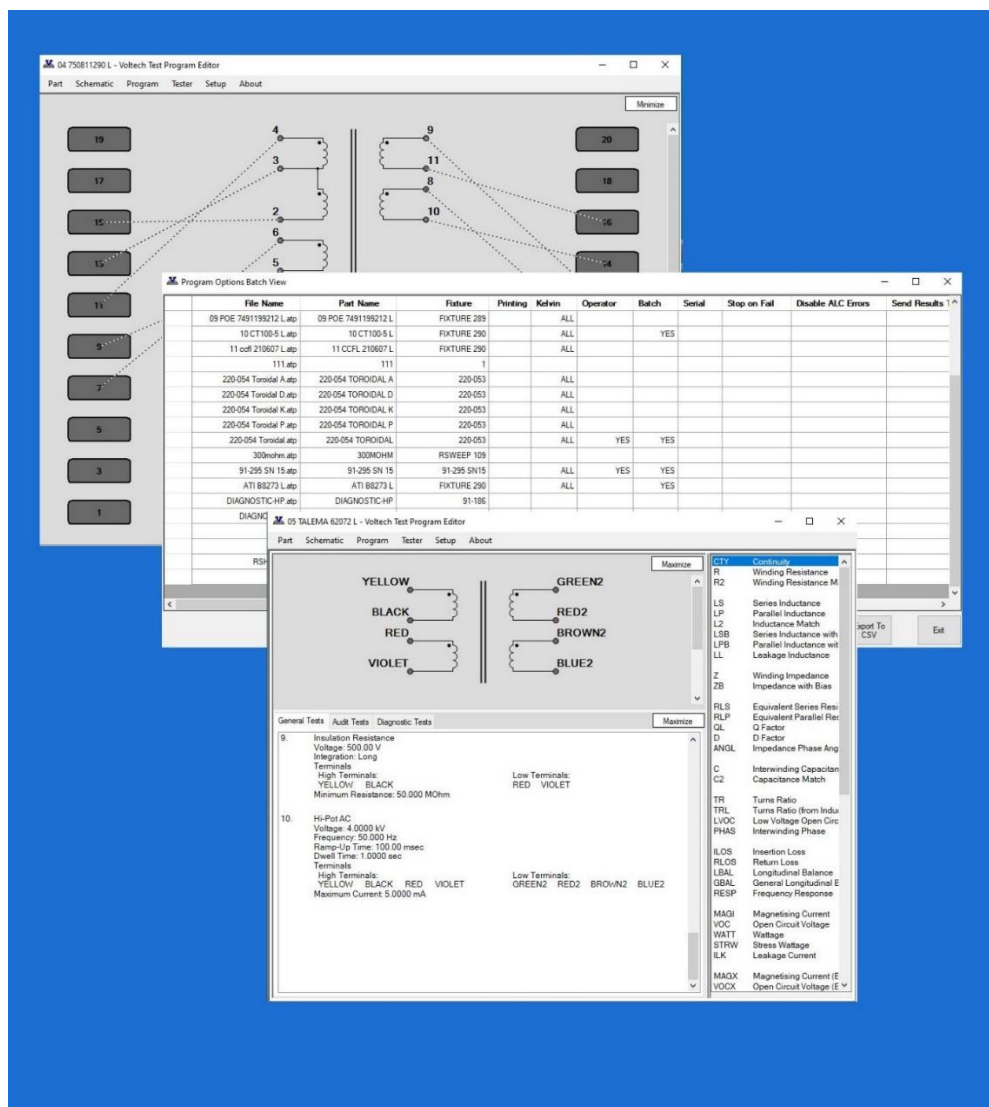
04 750811290 L - Voltech Test Program Editor

Part Schematic Program Tester Setup About

Minimize

19
17
15
15
11
9
7
5
3
1

4
3
2
6
5

9
11
8
10

20
18
16
14

Program Options Batch View

| File Name | Part Name | Fixture | Printing | Kelvin | Operator | Batch | Serial | Stop on Fail | Disable ALC Errors | Send Results 1 |
|---|---|---|---|---|---|---|---|---|---|---|
| 09 POE 7491199212 L.atp | 09 POE 7491199212 L | FIXTURE 289 | | ALL | | | | | | |
| 10 CT100-5 L.atp | 10 CT100-5 L | FIXTURE 290 | | ALL | | YES | | | | |
| 11 ccfl 210607 L.atp | 11 CCFL 210607 L | FIXTURE 290 | | ALL | | | | | | |
| 111.atp | 111 | 1 | | | | | | | | |
| 220-054 Toroidal A.atp | 220-054 TOROIDAL A | 220-053 | | ALL | | | | | | |
| 220-054 Toroidal D.atp | 220-054 TOROIDAL D | 220-053 | | ALL | | | | | | |
| 220-054 Toroidal K.atp | 220-054 TOROIDAL K | 220-053 | | ALL | | | | | | |
| 220-054 Toroidal P.atp | 220-054 TOROIDAL P | 220-053 | | ALL | | | | | | |
| 220-054 Toroidal.atp | 220-054 TOROIDAL | 220-053 | | ALL | YES | YES | | | | |
| 300mohm.atp | 300MOHM | RSWEEP 109 | | | | | | | | |
| 91-295 SN 15.atp | 91-295 SN 15 | 91-295 SN15 | | ALL | YES | YES | | | | |
| ATI B8273 L.atp | ATI B8273 L | FIXTURE 290 | | ALL | | YES | | | | |
| DIAGNOSTIC-HP.atp | DIAGNOSTIC-HP | 91-186 | | | | | | | | |
| DIAGNO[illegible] | | | | | | | | | | |
| RSH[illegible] | | | | | | | | | | |

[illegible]xport To CSV
Exit

05 TALEMA 62072 L - Voltech Test Program Editor

Part Schematic Program Tester Setup About

Maximize

YELLOW
BLACK
RED
VIOLET
GREEN2
RED2
BROWN2
BLUE2

General Tests Audit Tests Diagnostic Tests
Maximize

9. Insulation Resistance
Voltage: 500.00 V
Integration: Long
Terminals
High Terminals: Low Terminals:
YELLOW BLACK RED VIOLET
Minimum Resistance: 50.000 MOhm

10. Hi-Pot AC
Voltage: 4.0000 kV
Frequency: 50.000 Hz
Ramp-Up Time: 100.00 msec
Dwell Time: 1.0000 sec
Terminals
High Terminals: Low Terminals:
YELLOW BLACK RED VIOLET GREEN2 RED2 BROWN2 BLUE2
Maximum Current: 5.0000 mA

CTY Continuity
R Winding Resistance
R2 Winding Resistance M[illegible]
LS Series Inductance
LP Parallel Inductance
L2 Inductance Match
LSB Series Inductance with
LPB Parallel Inductance wit
LL Leakage Inductance
Z Winding Impedance
ZB Impedance with Bias
RLS Equivalent Series Resi
RLP Equivalent Parallel Res
QL Q Factor
D D Factor
ANGL Impedance Phase Ang
C Interwinding Capacitan
C2 Capacitance Match
TR Turns Ratio
TRL Turns Ratio (from Indu
LVOC Low Voltage Open Circ
PHAS Interwinding Phase
ILOS Insertion Loss
RLOS Return Loss
LBAL Longitudinal Balance
GBAL General Longitudinal E
RESP Frequency Response
MAGI Magnetising Current
VOC Open Circuit Voltage
WATT Wattage
STRW Stress Wattage
ILK Leakage Current
MAGX Magnetising Current (E
VOCX Open Circuit Voltage (E